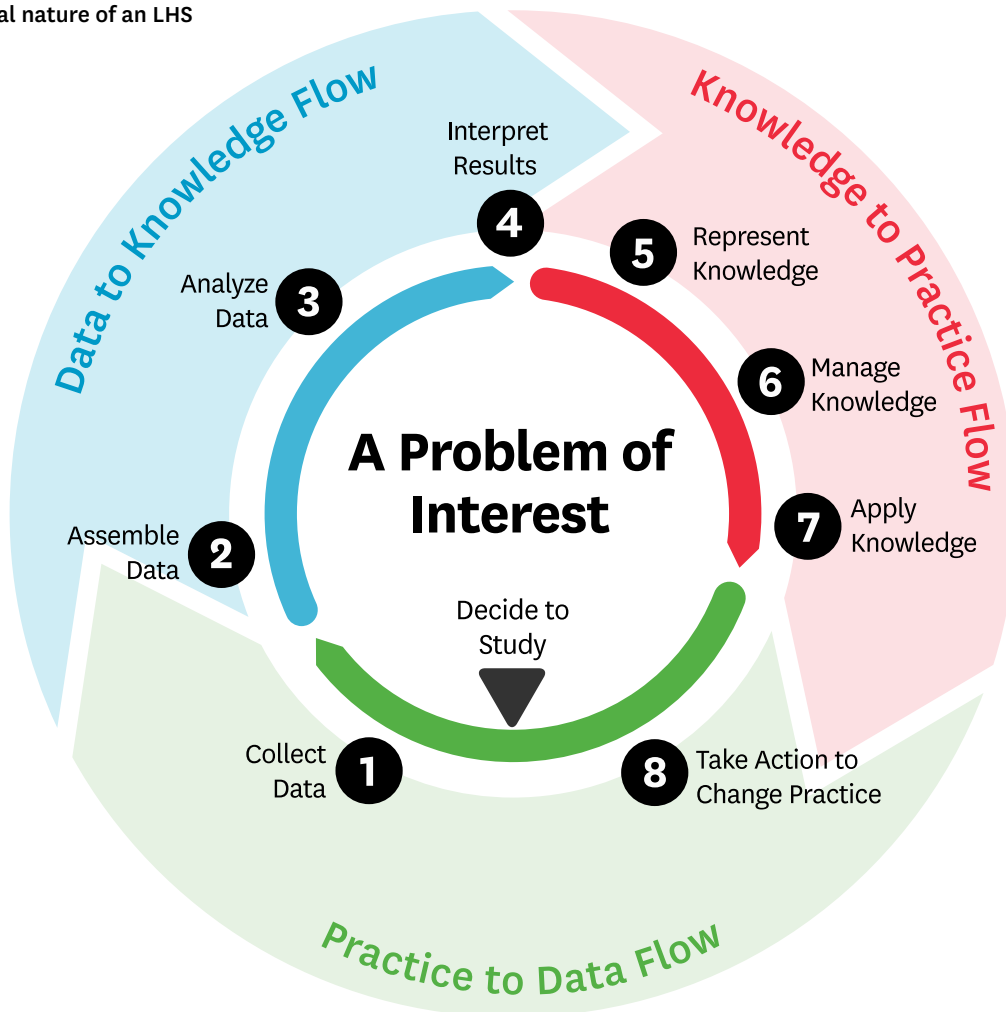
al nature of an LHS

Data to Knowledge Flow

Knowledge to Practice Flow

Interpret Results
4

Represent Knowledge
5

Analyze Data
3

Manage Knowledge
6

A Problem of Interest

Apply Knowledge
7

Assemble Data
2

Decide to Study

Collect Data
1

Take Action to Change Practice
8

Practice to Data Flow